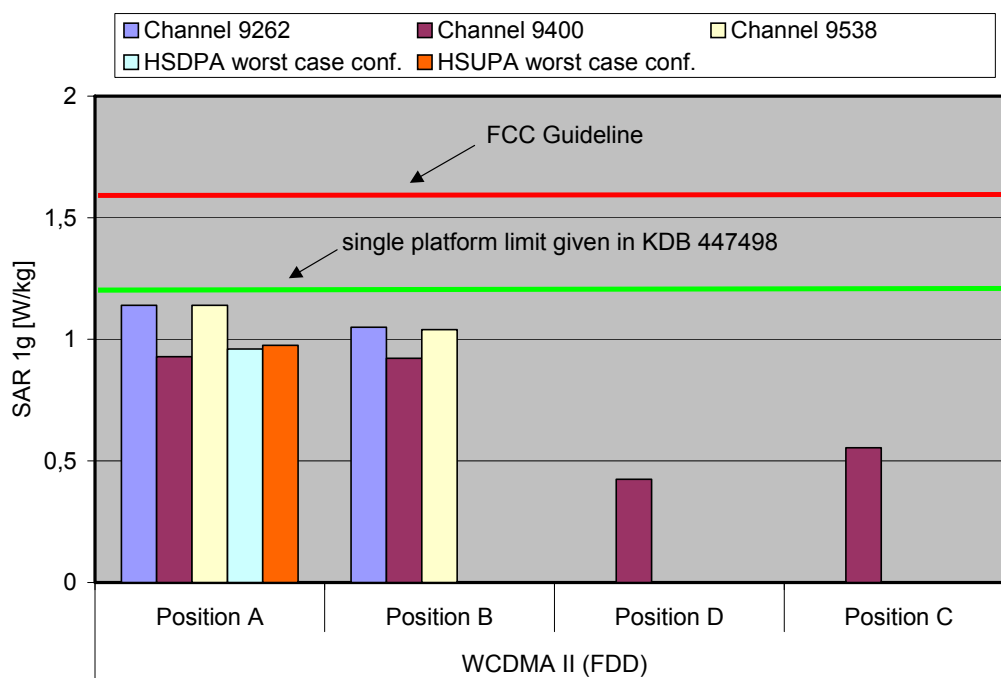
Channel 9262
Channel 9400
Channel 9538
HSDPA worst case conf.
HSUPA worst case conf.

FCC Guideline

single platform limit given in KDB 447498

SAR 1g [W/kg]

2
1,5
1
0,5
0

Position A
Position B
Position D
Position C

WCDMA II (FDD)